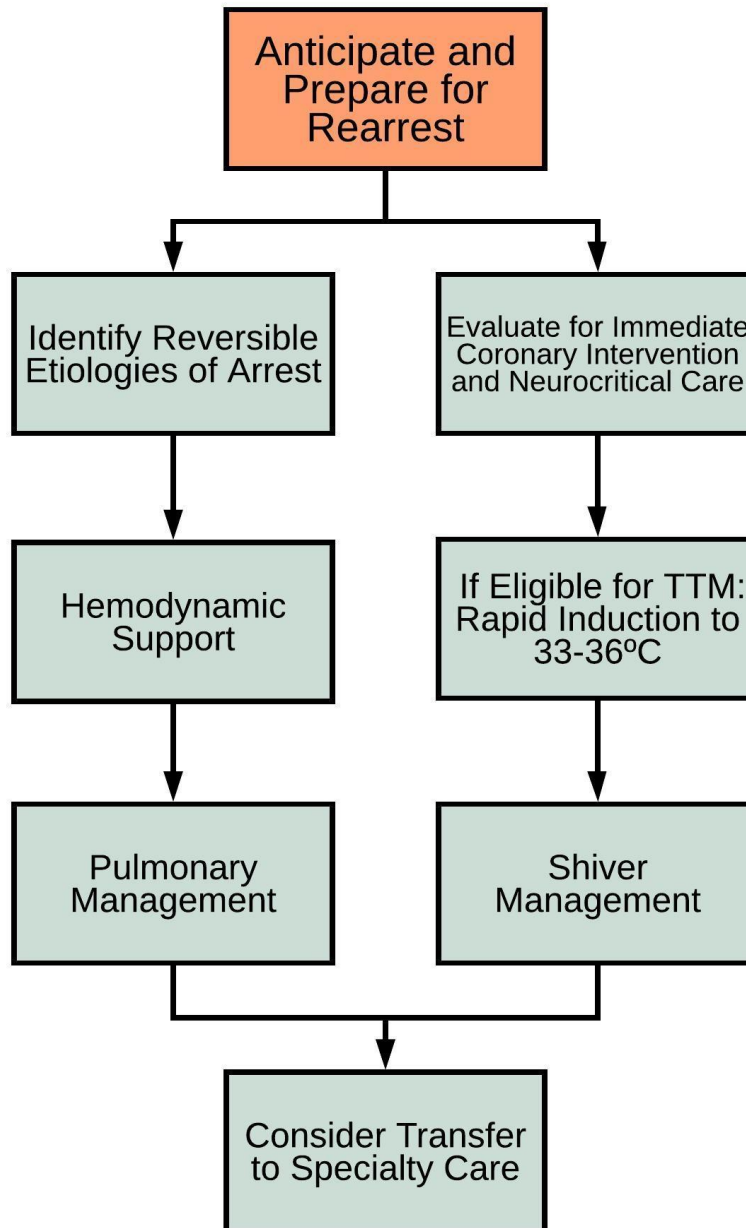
Anticipate and Prepare for Rearrest

Identify Reversible Etiologies of Arrest

Evaluate for Immediate Coronary Intervention and Neurocritical Care

Hemodynamic Support

If Eligible for TTM: Rapid Induction to 33-36ºC

Pulmonary Management

Shiver Management

Consider Transfer to Specialty Care